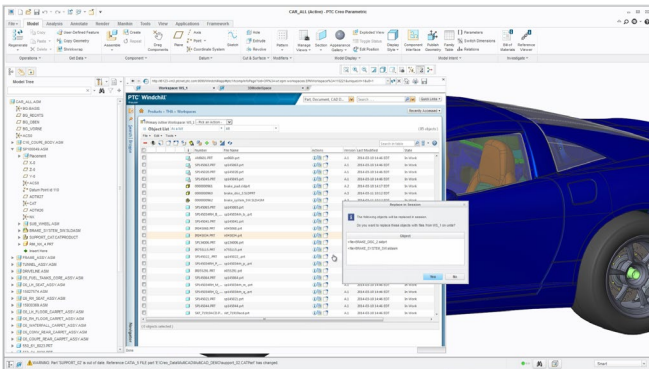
CAR_011 (Active) - PTC Creo Parametric

File Model Analysis Annotate Render Tools View Applications Framework

Regenerate Copy Paste Delete User-Defined Feature Copy Geometry Shrinkwrap Assemble Create Drag Components Plane Axis Point Coordinate System Sketch Hole Extrude Revolve Pattern Manage Views Section Appearance Gallery Exploded View Toggle Status Edit Position Display Style Component Interface Family Table Parameters Switch Dimensions Relations Bill of Materials Reference Viewer

Operations Get Data Component Datum Cut & Surface Modifiers Model Display Model Intent Investigate

Model Tree

CAR_ALL.ASM
BIG_BLAUE
BIG_REDATS
BIG_BEEP
BIG_VOSSE
ACSO
C10_COURSE_BODY.ASM
SPOSAMS.ASM
Placement
CS0
F1_6
ACSO
AOT
PRT
FRAME_ASSY.ASM
TUNNEL_ASSY.ASM
DRIVELINE.ASM
DS_FUEL_TANK_CORE_ASSY.ASM
DS_LH_SEAT_ASSY.ASM
CHASSIS.ASM
DS_RH_SEAT_ASSY.ASM
DS_LH_FLOOR_CARPET_ASSY.ASM
DS_RH_FLOOR_CARPET_ASSY.ASM
DS_WATERFALL_CARPET_ASSY.ASM
DS_CONSOLE_CARPET_ASSY.ASM
SPORTS_COMPONENT_ASSY.ASM

PTC Windchill
Product - TVS - Workspace
Object List
Number Name Actions Version Last Modified State

Replace in Session
The following objects will be replaced in session
Do you want to replace these objects with files from the 1 on disk?
Object
Yes No

WARNING: Part SUPPORT_02 is out of date. Reference CATIA_5 FILE and 10 Creo_Data\MADACAD\MADACAD_DESIGN\support_02.CATPart has changed.